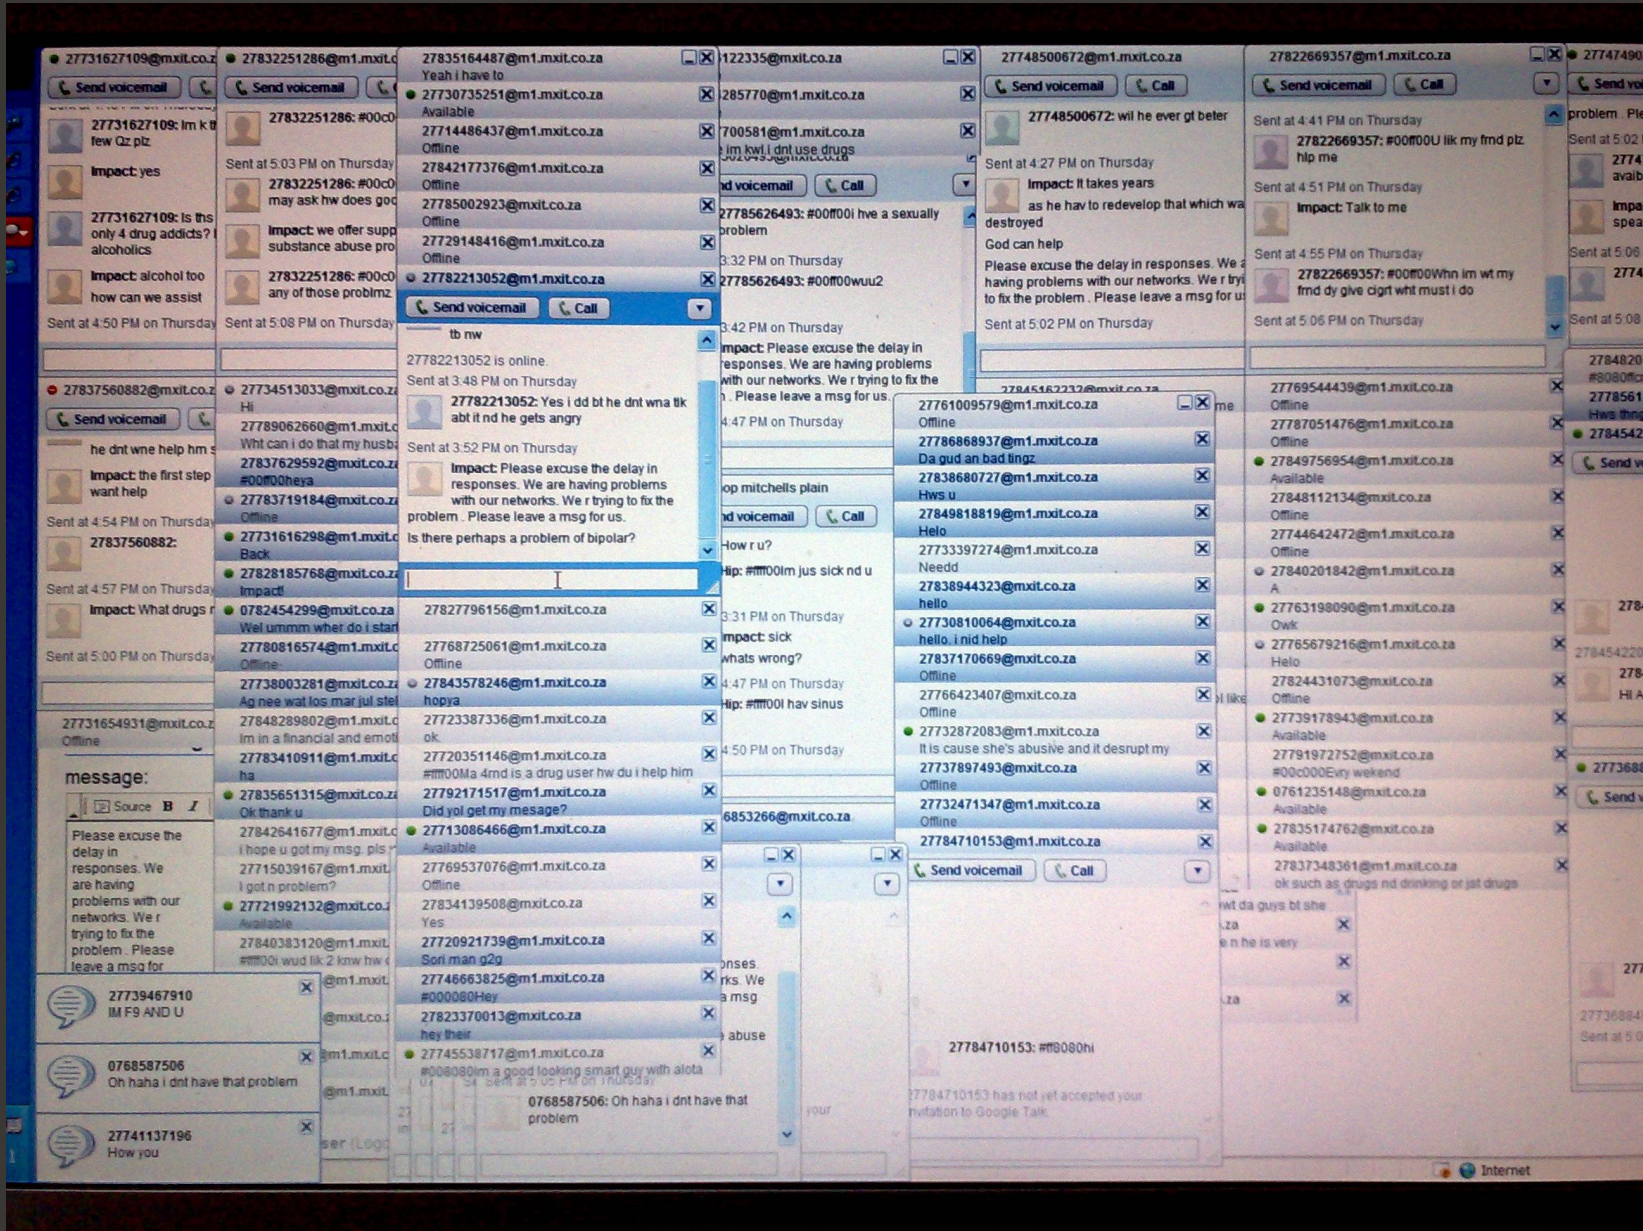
27731627109@mxit.co.z
Send voicemail
27731627109: Im k th few Qz plz
Impact: yes
27731627109: Is ths only 4 drug addicts? alcoholics
Impact: alcohol too how can we assist
Sent at 4:50 PM on Thursday

27832251286@m1.mxit.c
Send voicemail
27832251286: #00c0
Sent at 5:03 PM on Thursday
27832251286: #00c0 may ask hw does goo
Impact: we offer supp substance abuse pro
27832251286: #00c0 any of those problmz
Sent at 5:08 PM on Thursday

27835164487@m1.mxit.co.za
Yeah i have to
27730735251@m1.mxit.co.za
Available
27714486437@m1.mxit.co.za
Offline
27842177376@m1.mxit.co.za
Offline
27785002923@mxit.co.za
Offline
27729148416@m1.mxit.co.za
Offline
27782213052@m1.mxit.co.za
Send voicemail
Call
tb nw
27782213052 is online.
Sent at 3:48 PM on Thursday
27782213052: Yes i dd bt he dnt wna tlk abt it nd he gets angry
Sent at 3:52 PM on Thursday
Impact: Please excuse the delay in responses. We are having problems with our networks. We r trying to fix the problem . Please leave a msg for us.
Is there perhaps a problem of bipolar?

122335@mxit.co.za
285770@m1.mxit.co.za
700581@m1.mxit.co.za
im kwl.i dnt use drugs
nd voicemail
Call
27785626493: #00ff00i hve a sexually problem
3:32 PM on Thursday
27785626493: #00ff00wuu2
3:42 PM on Thursday
Impact: Please excuse the delay in responses. We are having problems with our networks. We r trying to fix the problem . Please leave a msg for us.
4:47 PM on Thursday

27748500672@m1.mxit.co.za
Send voicemail
Call
27748500672: wil he ever gt beter
Sent at 4:27 PM on Thursday
Impact: It takes years
as he hav to redevelop that which wa destroyed
God can help
Please excuse the delay in responses. We a having problems with our networks. We r tryi to fix the problem . Please leave a msg for u
Sent at 5:02 PM on Thursday

27822669357@m1.mxit.co.za
Send voicemail
Call
Sent at 4:41 PM on Thursday
27822669357: #00ff00U lik my frnd plz hlp me
Sent at 4:51 PM on Thursday
Impact: Talk to me
Sent at 4:55 PM on Thursday
27822669357: #00ff00Whn im wt my frnd dy give cigrt wht must i do
Sent at 5:06 PM on Thursday

27747490
Send vo
problem . Ple
Sent at 5:02
2774
avail
Impa
spea
Sent at 5:06
2774
Sent at 5:08

27837560882@mxit.co.z
Send voicemail
he dnt wne help hm s
Impact: the first step want help
Sent at 4:54 PM on Thursday
27837560882:
Sent at 4:57 PM on Thursday
Impact: What drugs r
Sent at 5:00 PM on Thursday

27731654931@mxit.co.z
Offline
message:
Source B I
Please excuse the delay in responses. We are having problems with our networks. We r trying to fix the problem . Please leave a msg for

27734513033@m1.mxit.co.za
Hi
27789062660@m1.mxit.c
Wht can i do that my husba
27837629592@mxit.co.za
#00ff00heya
27783719184@mxit.co.za
Offline
27731616298@m1.mxit.c
Back
27828185768@mxit.co.za
Impact!
0782454299@mxit.co.za
Wel ummm wher do i star
27780816574@m1.mxit.c
Offline
27738003281@mxit.co.za
Ag nee wat los mar jul stel
27848289802@m1.mxit.c
Im in a financial and emoti
27783410911@m1.mxit.c
ha
27835615315@mxit.co.za
Ok thank u
27842641677@m1.mxit.c
i hope u got my msg. pls
27715039167@m1.mxit.
I got n problem?
27721992132@mxit.co.z
Available
27840383120@m1.mxit.
#ffff00i wud lik 2 knw hw

27827796156@m1.mxit.co.za
27768725061@m1.mxit.co.za
Offline
27843578246@m1.mxit.co.za
hopya
27723387336@m1.mxit.co.za
ok.
27720351146@m1.mxit.co.za
#ffff00Ma 4rnd is a drug user hw du i help him
27792171517@m1.mxit.co.za
Did yol get my mesage?
27713086466@m1.mxit.co.za
Available
27769537076@m1.mxit.co.za
Offline
27834139508@mxit.co.za
Yes
27720921739@m1.mxit.co.za
Sori man g2g
27746663825@m1.mxit.co.za
#000080Hey
27823370013@mxit.co.za
hey their
27745538717@m1.mxit.co.za
#008080im a good looking smart guy with alota

op mitchells plain
nd voicemail
Call
How r u?
Hip: #ffff00Im jus sick nd u
3:31 PM on Thursday
Impact: sick
whats wrong?
4:47 PM on Thursday
Hip: #ffff00I hav sinus
4:50 PM on Thursday
6853266@mxit.co.za

27761009579@m1.mxit.co.za
Offline
27786868937@m1.mxit.co.za
Da gud an bad tingz
27838680727@m1.mxit.co.za
Hws u
27849818819@m1.mxit.co.za
Helo
27733397274@m1.mxit.co.za
Needd
27838944323@mxit.co.za
hello
27730810064@m1.mxit.co.za
hello. i nid help
27837170669@m1.mxit.co.za
Offline
27766423407@m1.mxit.co.za
Offline
27732872083@m1.mxit.co.za
It is cause she's abusive and it desrupt my
27737897493@m1.mxit.co.za
Offline
27732471347@m1.mxit.co.za
Offline
27784710153@m1.mxit.co.za
Send voicemail
Call
27784710153: #ff8080hi
27784710153 has not yet accepted your invitation to Google Talk.

27769544439@m1.mxit.co.za
Offline
27787051476@m1.mxit.co.za
Offline
27849756954@m1.mxit.co.za
Available
27848112134@mxit.co.za
Offline
27744642472@m1.mxit.co.za
Offline
27840201842@m1.mxit.co.za
A
27763198090@m1.mxit.co.za
Owk
27765679216@m1.mxit.co.za
Helo
27824431073@mxit.co.za
Offline
27739178943@m1.mxit.co.za
Available
27791972752@m1.mxit.co.za
#00c000Evry wekend
0761235148@mxit.co.za
Available
27835174762@m1.mxit.co.za
Available
27837348361@m1.mxit.co.za
ok such as drugs nd drinking or jst drugs

27739467910
IM F9 AND U
0768587506
Oh haha i dnt have that problem
27741137196
How you

0768587506: Oh haha i dnt have that problem

Internet